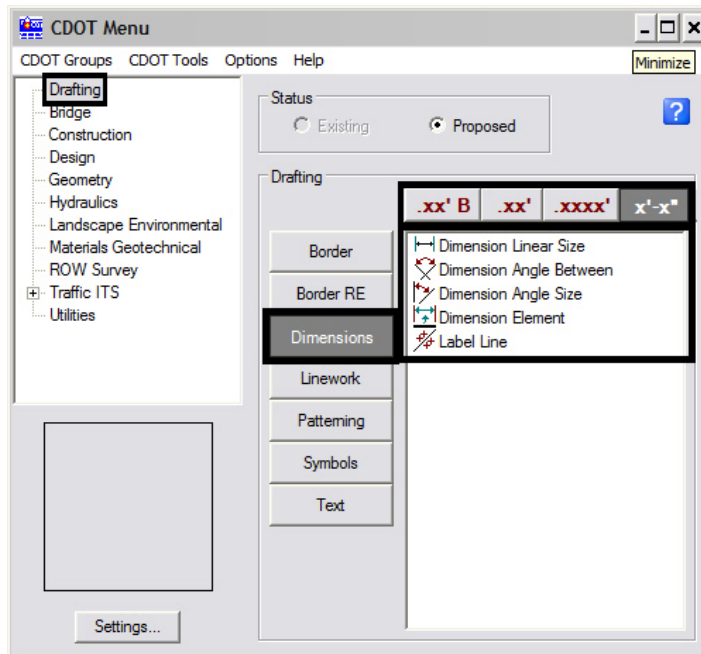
CDOT Menu

Minimize

CDOT Groups CDOT Tools Options Help

Drafting
Bridge
Construction
Design
Geometry
Hydraulics
Landscape Environmental
Materials Geotechnical
ROW Survey
Traffic ITS
Utilities

Settings...

Status
Existing
Proposed

?

Drafting

Border
Border RE
Dimensions
Linework
Patterning
Symbols
Text

.xx' B
.xx'
.xxxx'
x'-x"

Dimension Linear Size
Dimension Angle Between
Dimension Angle Size
Dimension Element
Label Line